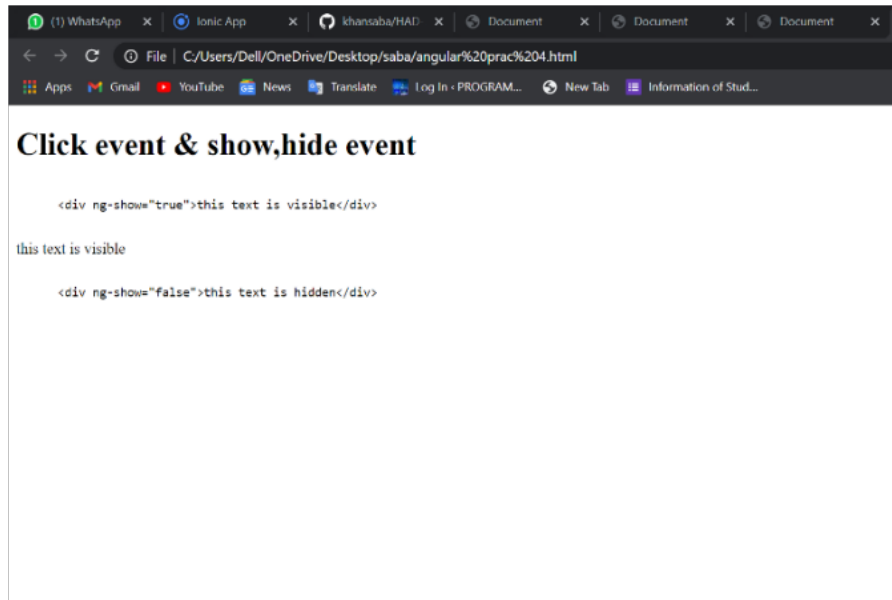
(1) WhatsApp × Ionic App × khansaba/HAD- × Document × Document × Document ×

File | C:/Users/Dell/OneDrive/Desktop/saba/angular%20prac%204.html

Apps Gmail YouTube News Translate Log In ‹ PROGRAM... New Tab Information of Stud...

# Click event & show,hide event

<div ng-show="true">this text is visible</div>

this text is visible

<div ng-show="false">this text is hidden</div>